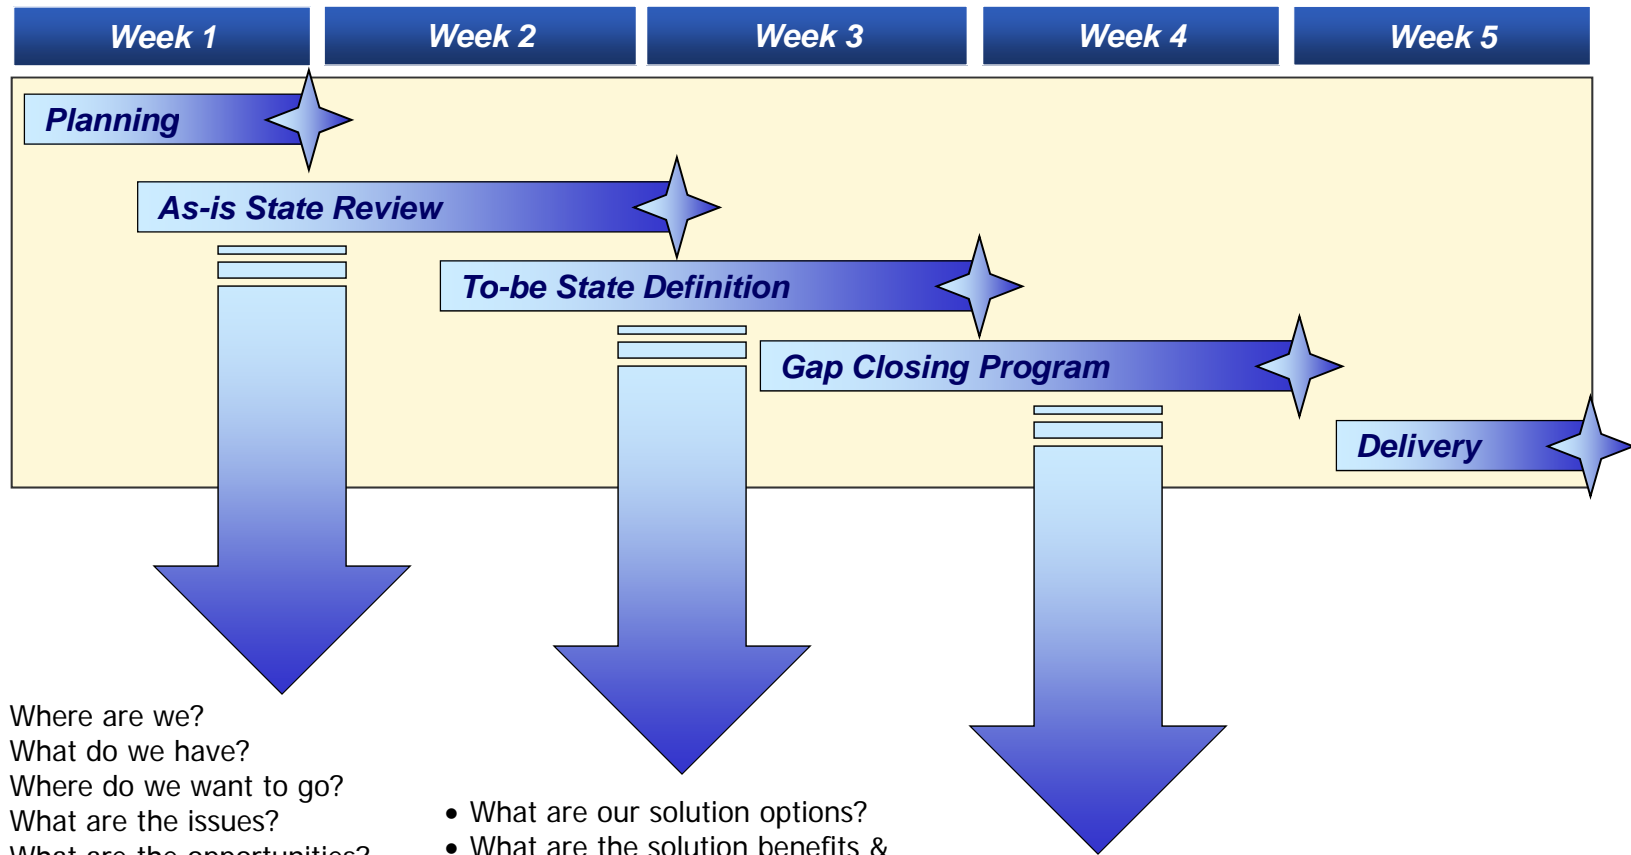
Week 1
Week 2
Week 3
Week 4
Week 5

Planning

As-is State Review

To-be State Definition

Gap Closing Program

Delivery

Where are we?
What do we have?
Where do we want to go?
What are the issues?
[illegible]

• What are our solution options?
• What are the solution benefits & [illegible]